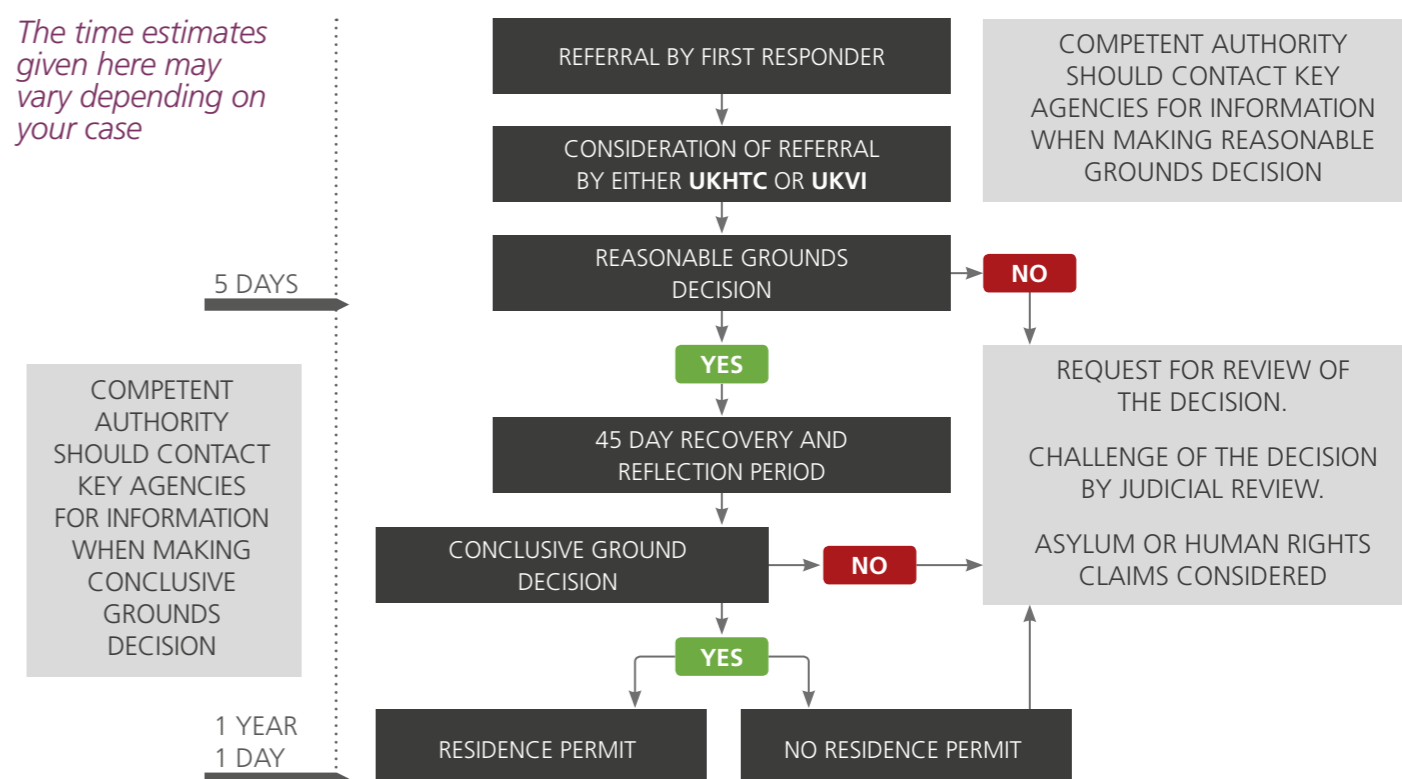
The time estimates given here may vary depending on your case

REFERRAL BY FIRST RESPONDER

COMPETENT AUTHORITY SHOULD CONTACT KEY AGENCIES FOR INFORMATION WHEN MAKING REASONABLE GROUNDS DECISION

CONSIDERATION OF REFERRAL BY EITHER **UKHTC** OR **UKVI**

5 DAYS

REASONABLE GROUNDS DECISION

NO

YES

REQUEST FOR REVIEW OF THE DECISION.

CHALLENGE OF THE DECISION BY JUDICIAL REVIEW.

ASYLUM OR HUMAN RIGHTS CLAIMS CONSIDERED

COMPETENT AUTHORITY SHOULD CONTACT KEY AGENCIES FOR INFORMATION WHEN MAKING CONCLUSIVE GROUNDS DECISION

45 DAY RECOVERY AND REFLECTION PERIOD

CONCLUSIVE GROUND DECISION

NO

YES

1 YEAR
1 DAY

RESIDENCE PERMIT

NO RESIDENCE PERMIT